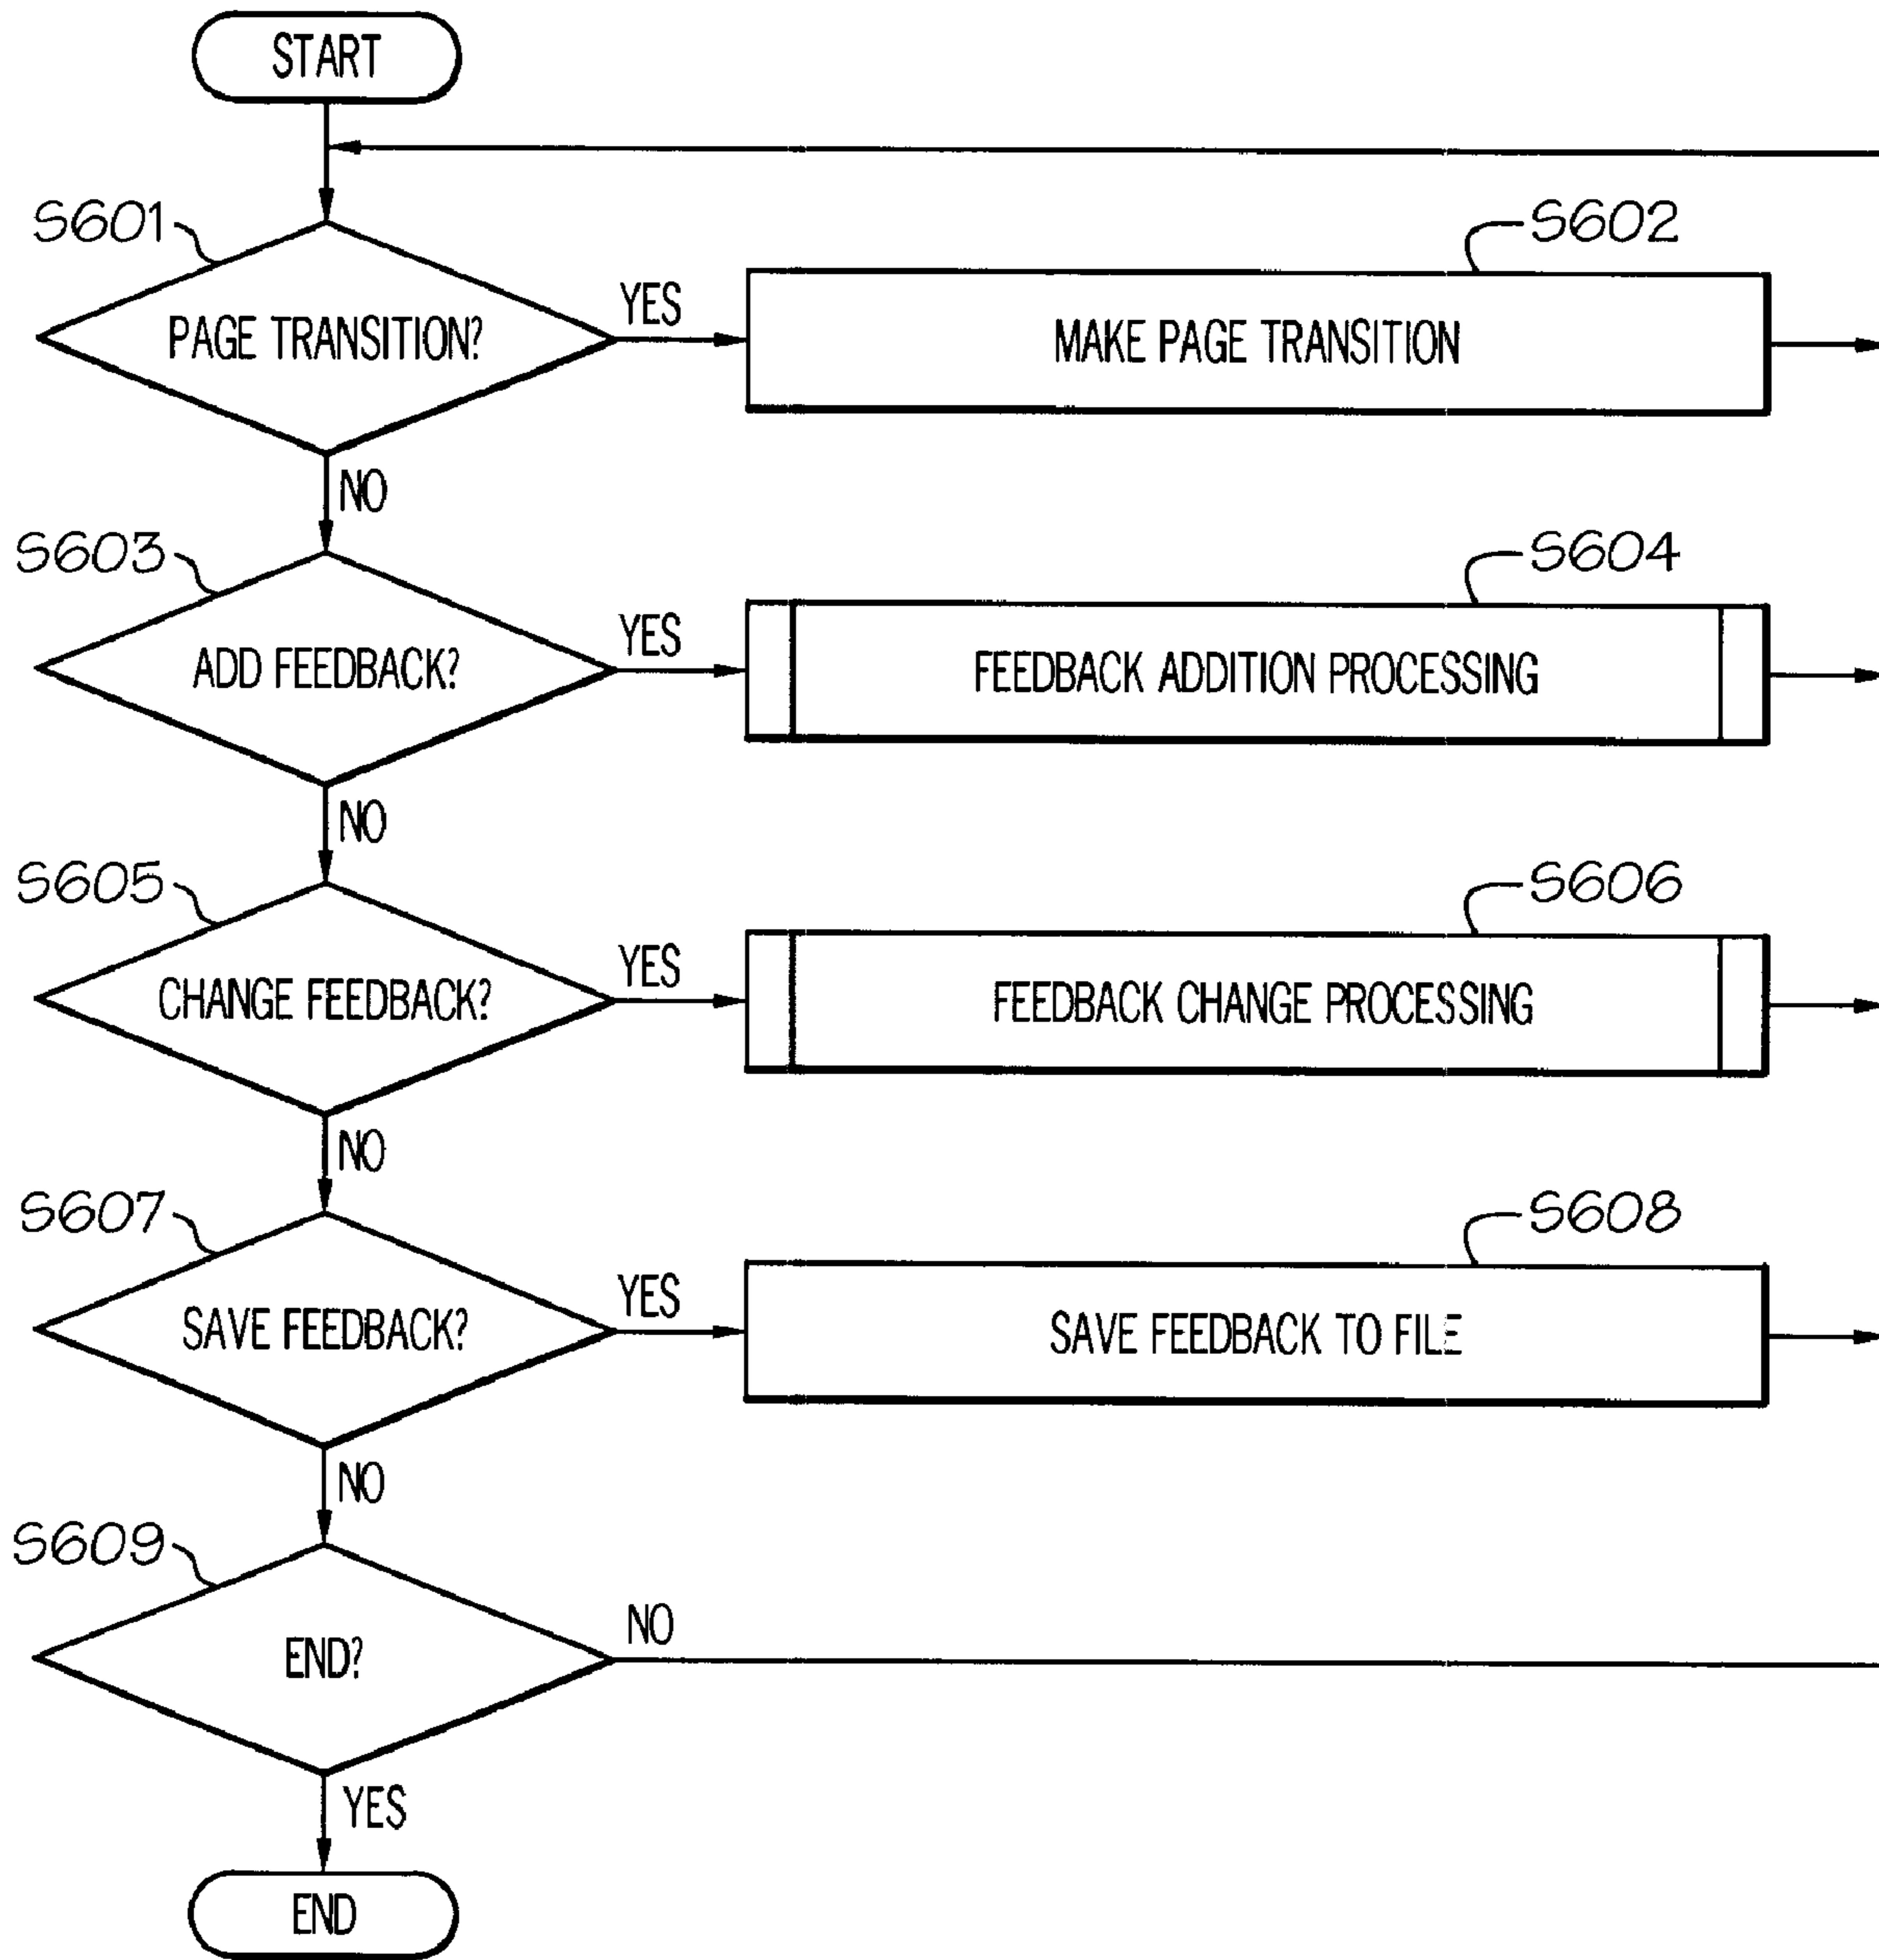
START

S601

PAGE TRANSITION?

YES

S602

MAKE PAGE TRANSITION

NO

S603

ADD FEEDBACK?

YES

S604

FEEDBACK ADDITION PROCESSING

NO

S605

CHANGE FEEDBACK?

YES

S606

FEEDBACK CHANGE PROCESSING

NO

S607

SAVE FEEDBACK?

YES

S608

SAVE FEEDBACK TO FILE

NO

S609

END?

NO

YES

END